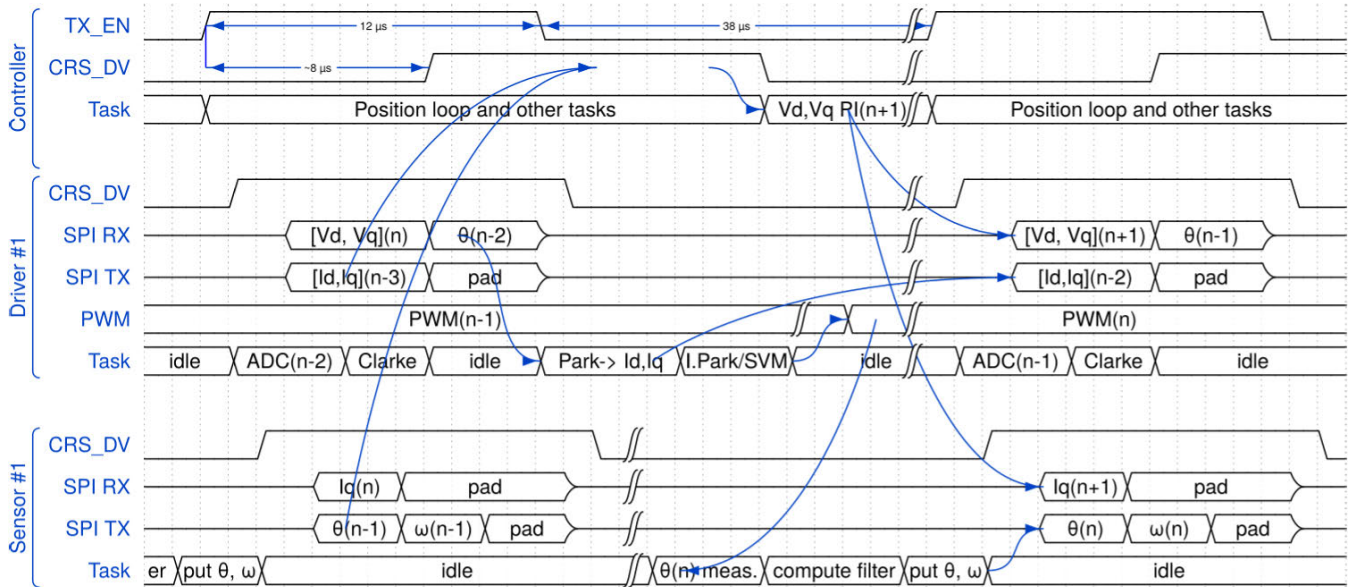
Controller
TX_EN
12 µs
38 µs
~8 µs
CRS_DV
Task
Position loop and other tasks
Vd,Vq PI(n+1)
Position loop and other tasks

Driver #1
CRS_DV
SPI RX
[Vd, Vq](n)
θ(n-2)
[Vd, Vq](n+1)
θ(n-1)
SPI TX
[Id,Iq](n-3)
pad
[Id,Iq](n-2)
pad
PWM
PWM(n-1)
PWM(n)
Task
idle
ADC(n-2)
Clarke
idle
Park-> Id,Iq
I.Park/SVM
idle
ADC(n-1)
Clarke
idle

Sensor #1
CRS_DV
SPI RX
Iq(n)
pad
Iq(n+1)
pad
SPI TX
θ(n-1)
ω(n-1)
pad
θ(n)
ω(n)
pad
Task
er
put θ, ω
idle
θ(n) meas.
compute filter
put θ, ω
idle